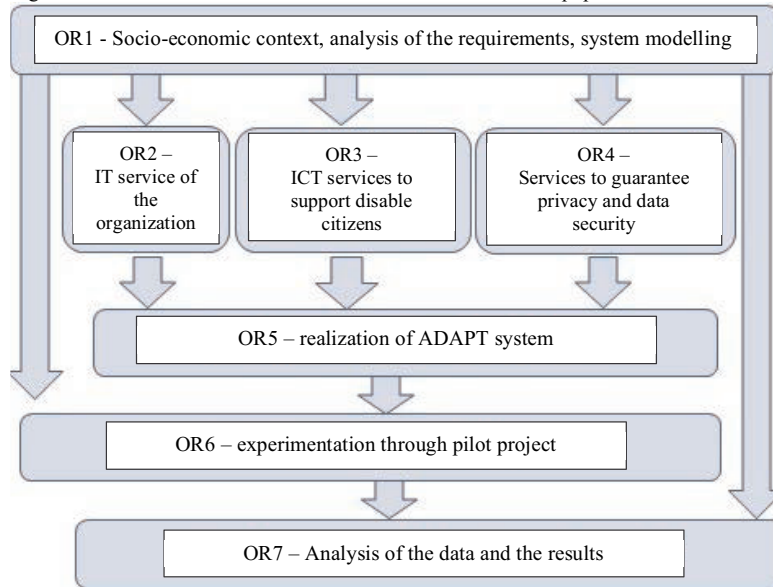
OR1 - Socio-economic context, analysis of the requirements, system modelling

OR2 – IT service of the organization

OR3 – ICT services to support disable citizens

OR4 – Services to guarantee privacy and data security

OR5 – realization of ADAPT system

OR6 – experimentation through pilot project

OR7 – Analysis of the data and the results